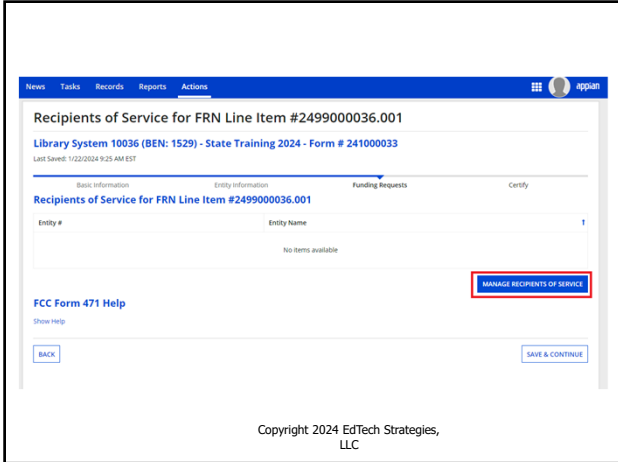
News Tasks Records Reports Actions

appian

Recipients of Service for FRN Line Item #2499000036.001

Library System 10036 (BEN: 1529) - State Training 2024 - Form # 241000033

Last Saved: 1/22/2024 9:25 AM EST

Basic Information Entity Information Funding Requests Certify

Recipients of Service for FRN Line Item #2499000036.001

| Entity # | Entity Name ↑ |
|---|---|
| No items available | |

MANAGE RECIPIENTS OF SERVICE

FCC Form 471 Help

Show Help

BACK

SAVE & CONTINUE

Copyright 2024 EdTech Strategies, LLC